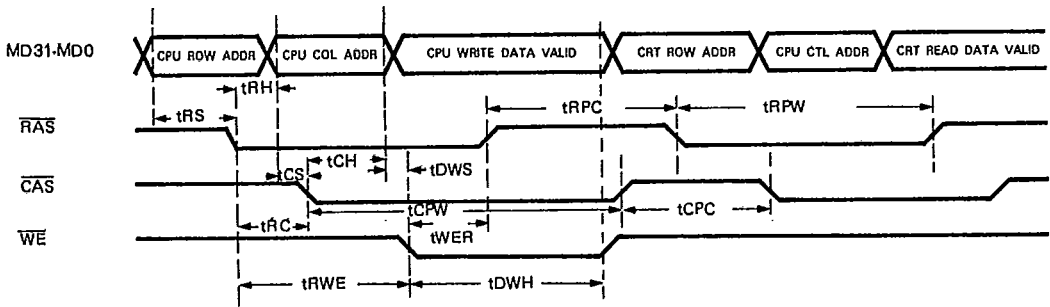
MD31-MD0
CPU ROW ADDR
CPU COL ADDR
CPU WRITE DATA VALID
CRT ROW ADDR
CPU CTL ADDR
CRT READ DATA VALID
tRH
tRS
tRPC
tRPW
$\overline{RAS}$
tCH
tCS
tDWS
$\overline{CAS}$
tCPW
tCPC
tRC
tWER
$\overline{WE}$
tRWE
tDWH